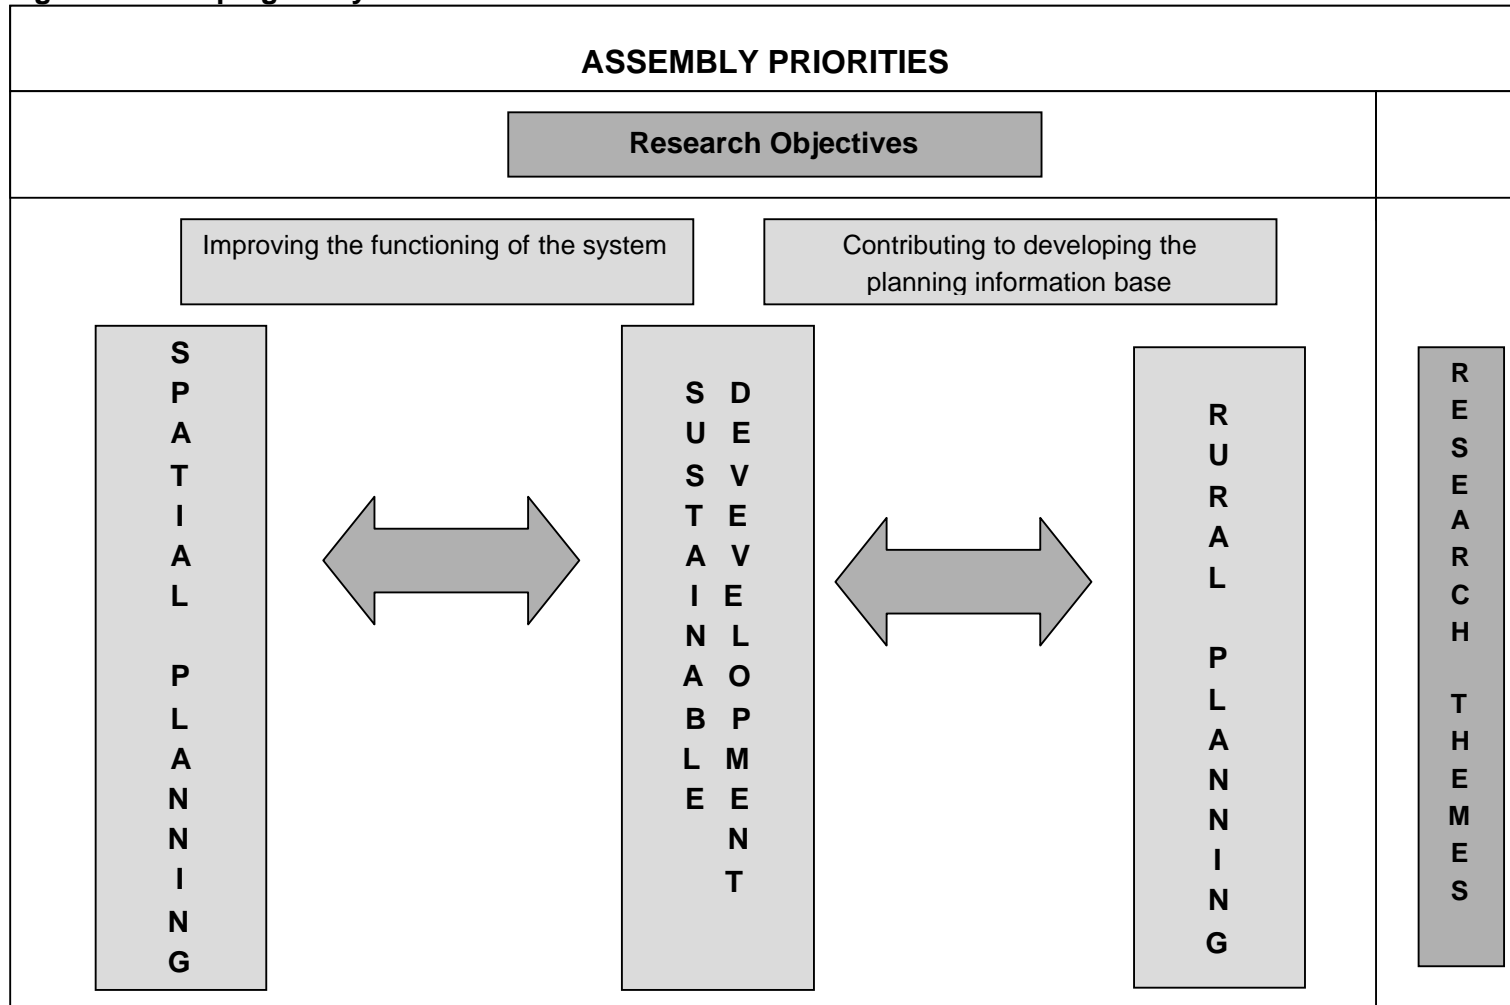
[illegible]

ASSEMBLY PRIORITIES

Research Objectives

Improving the functioning of the system

Contributing to developing the planning information base

SPATIAL PLANNING

SUSTAINABLE DEVELOPMENT

RURAL PLANNING

RESEARCH THEMES